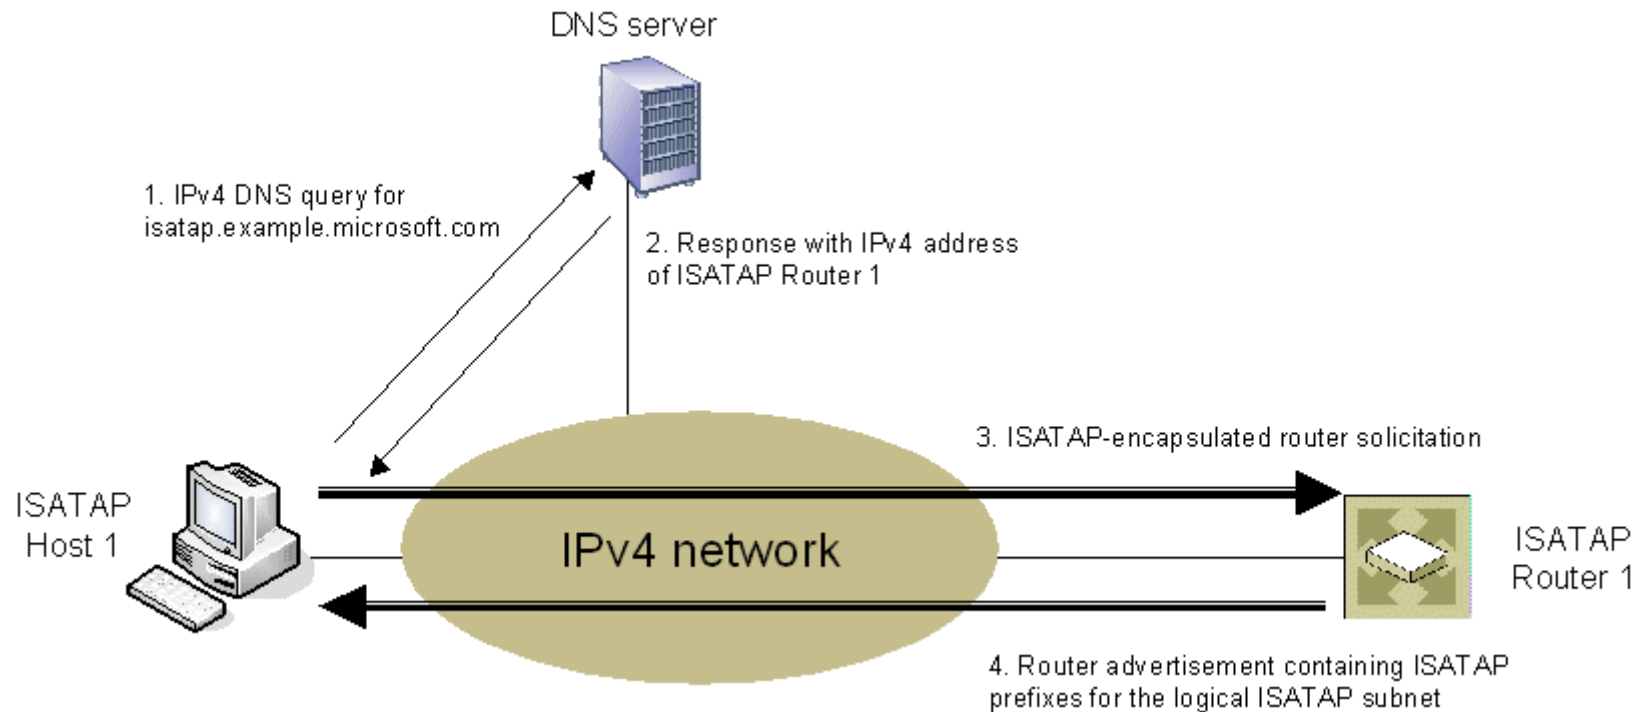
DNS server

1. IPv4 DNS query for isatap.example.microsoft.com

2. Response with IPv4 address of ISATAP Router 1

3. ISATAP-encapsulated router solicitation

ISATAP Host 1

IPv4 network

ISATAP Router 1

4. Router advertisement containing ISATAP prefixes for the logical ISATAP subnet